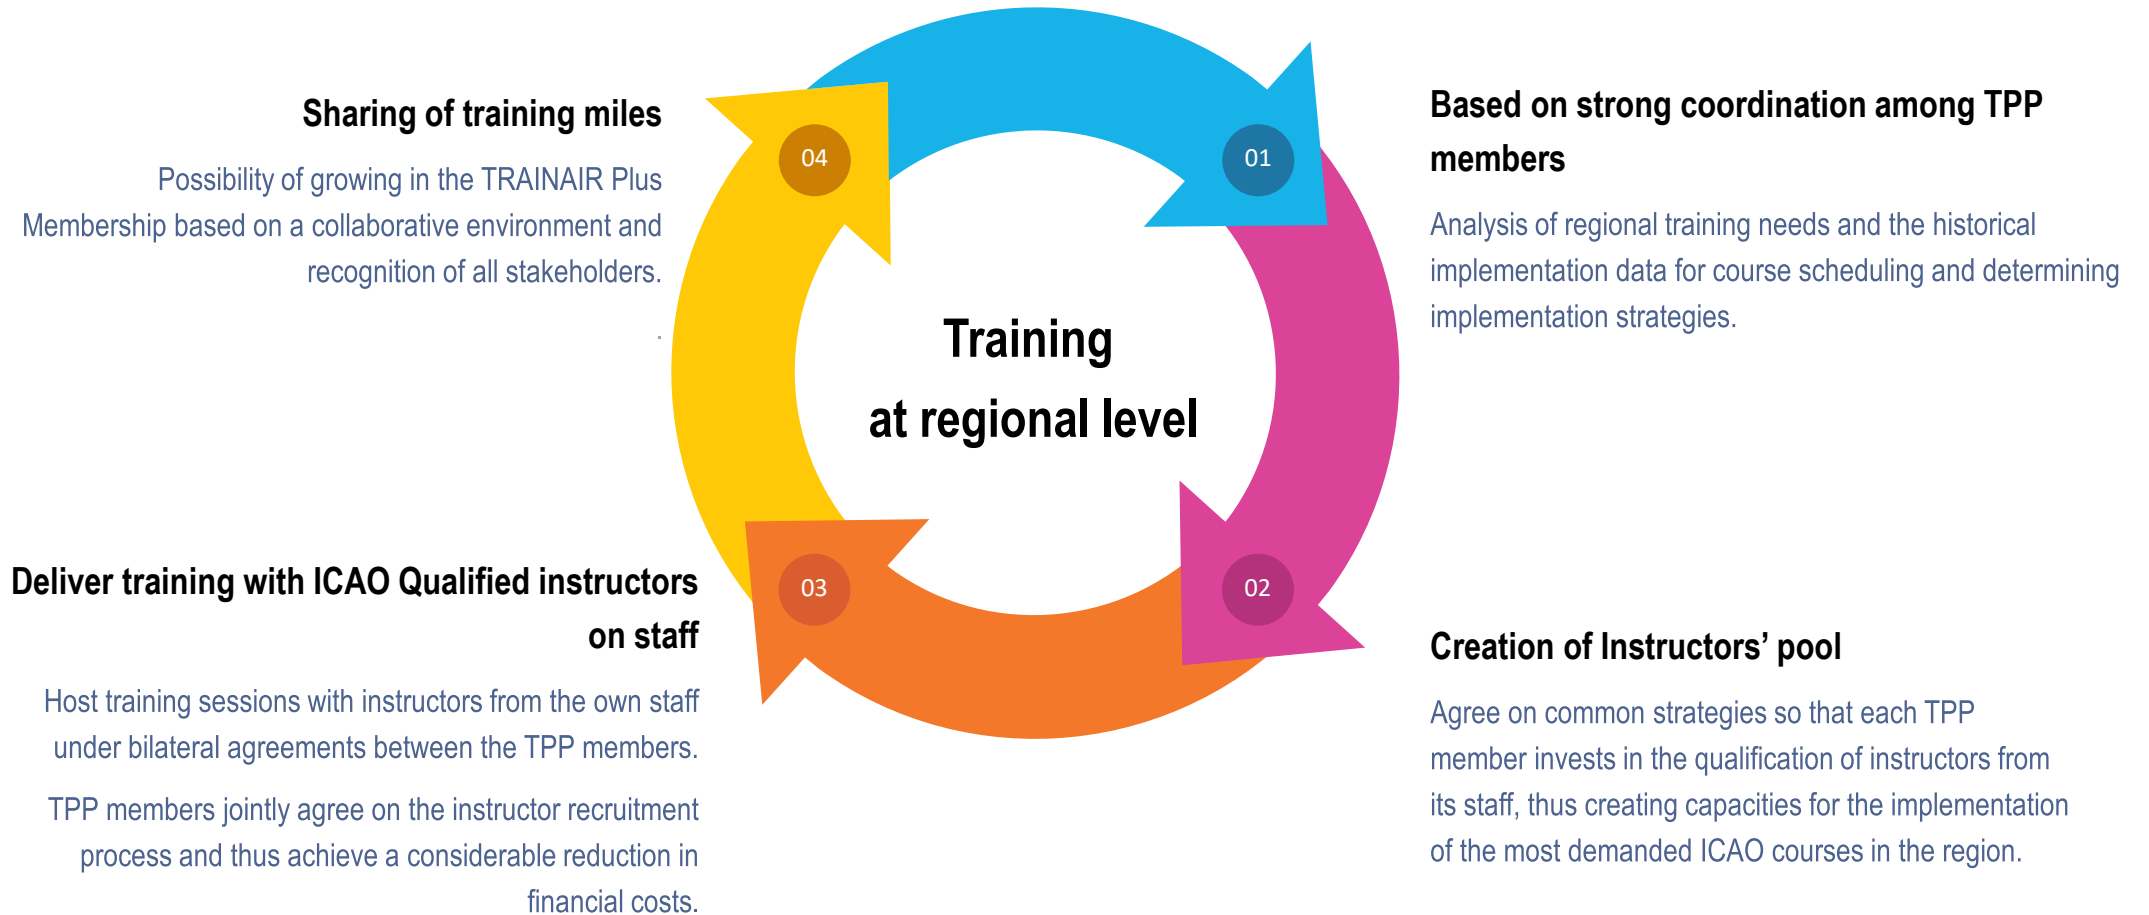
Sharing of training miles

Possibility of growing in the TRAINAIR Plus Membership based on a collaborative environment and recognition of all stakeholders.

04

01

Based on strong coordination among TPP members

Analysis of regional training needs and the historical implementation data for course scheduling and determining implementation strategies.

Training at regional level

Deliver training with ICAO Qualified instructors on staff

Host training sessions with instructors from the own staff under bilateral agreements between the TPP members.

TPP members jointly agree on the instructor recruitment process and thus achieve a considerable reduction in financial costs.

03

02

Creation of Instructors' pool

Agree on common strategies so that each TPP member invests in the qualification of instructors from its staff, thus creating capacities for the implementation of the most demanded ICAO courses in the region.